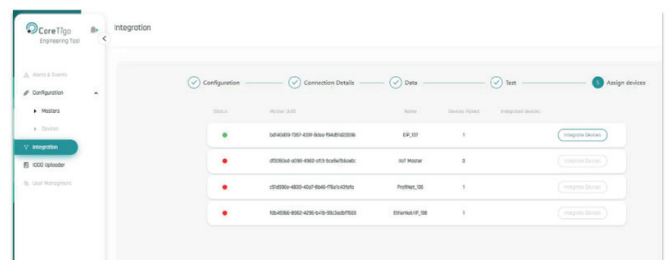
CoreTigo
Engineering Tool

Integration

Alarms & Events

Configuration

Masters

Devices

Integration

IODD Uploader

User Management

Configuration — Connection Details — Data — Test — 5 Assign devices

| Status | Master UUID | Name | Devices Paired | Integrated devices | |
|---|---|---|---|---|---|
| | 5d140d59-1067-4391-9dba-f94d51620399 | EIP_137 | 1 | | Integrate Devices |
| | df3063ed-a090-4962-af13-9ce8ef5b0a6c | IoT Master | 0 | | Integrate Devices |
| | c51d096a-4600-40d7-8b45-1f6a1c401bfa | ProfiNet_100 | 1 | | Integrate Devices |
| | fdb40366-8062-4296-b416-99c3adbf7683 | EtherNet/IP_138 | 1 | | Integrate Devices |